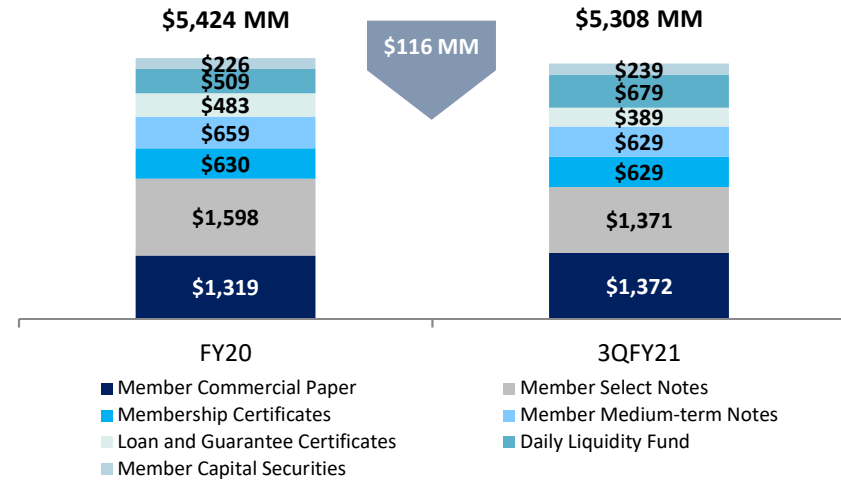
$5,424 MM

$226
$509
$483
$659
$630
$1,598
$1,319

$116 MM

$5,308 MM

$239
$679
$389
$629
$629
$1,371
$1,372

FY20

3QFY21

Member Commercial Paper
Member Select Notes
Membership Certificates
Member Medium-term Notes
Loan and Guarantee Certificates
Daily Liquidity Fund
Member Capital Securities